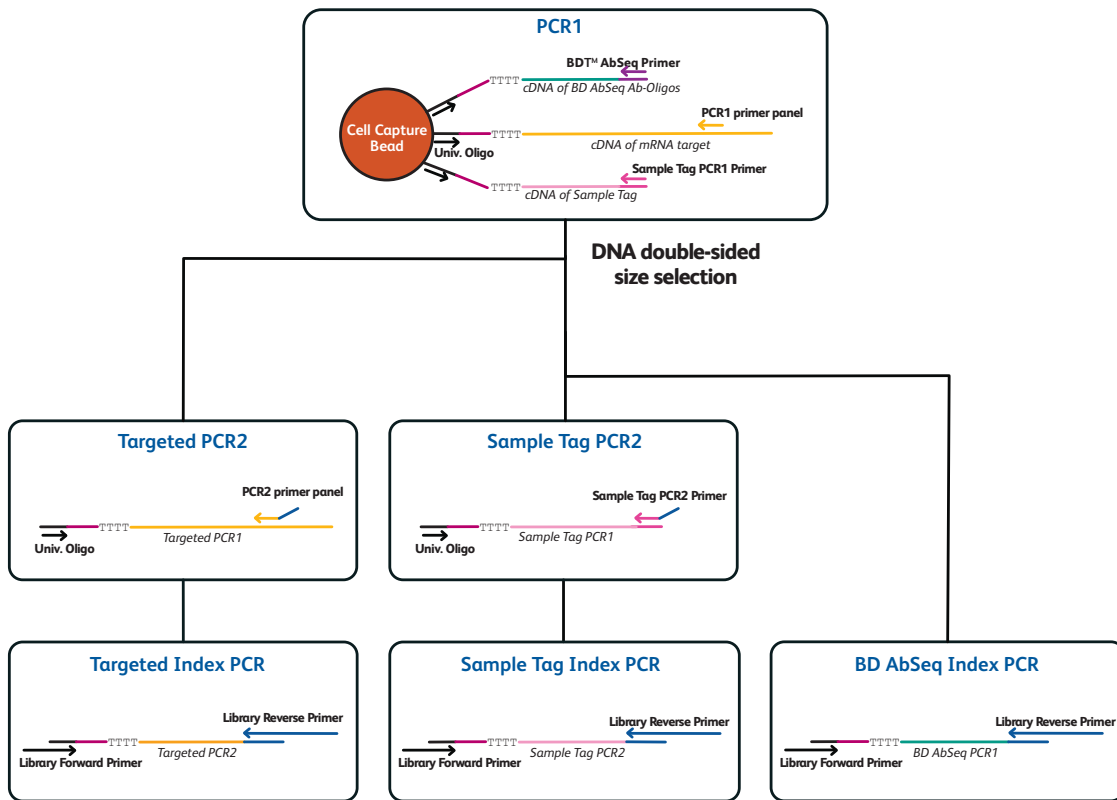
PCR1

BD™ AbSeq Primer
TTTT
cDNA of BD AbSeq Ab-Oligos

PCR1 primer panel
Cell Capture Bead
TTTT
Univ. Oligo
cDNA of mRNA target

Sample Tag PCR1 Primer
TTTT
cDNA of Sample Tag

DNA double-sided size selection

Targeted PCR2

PCR2 primer panel
TTTT
Univ. Oligo
Targeted PCR1

Sample Tag PCR2

Sample Tag PCR2 Primer
TTTT
Univ. Oligo
Sample Tag PCR1

Targeted Index PCR

Library Reverse Primer
TTTT
Library Forward Primer
Targeted PCR2

Sample Tag Index PCR

Library Reverse Primer
TTTT
Library Forward Primer
Sample Tag PCR2

BD AbSeq Index PCR

Library Reverse Primer
TTTT
Library Forward Primer
BD AbSeq PCR1